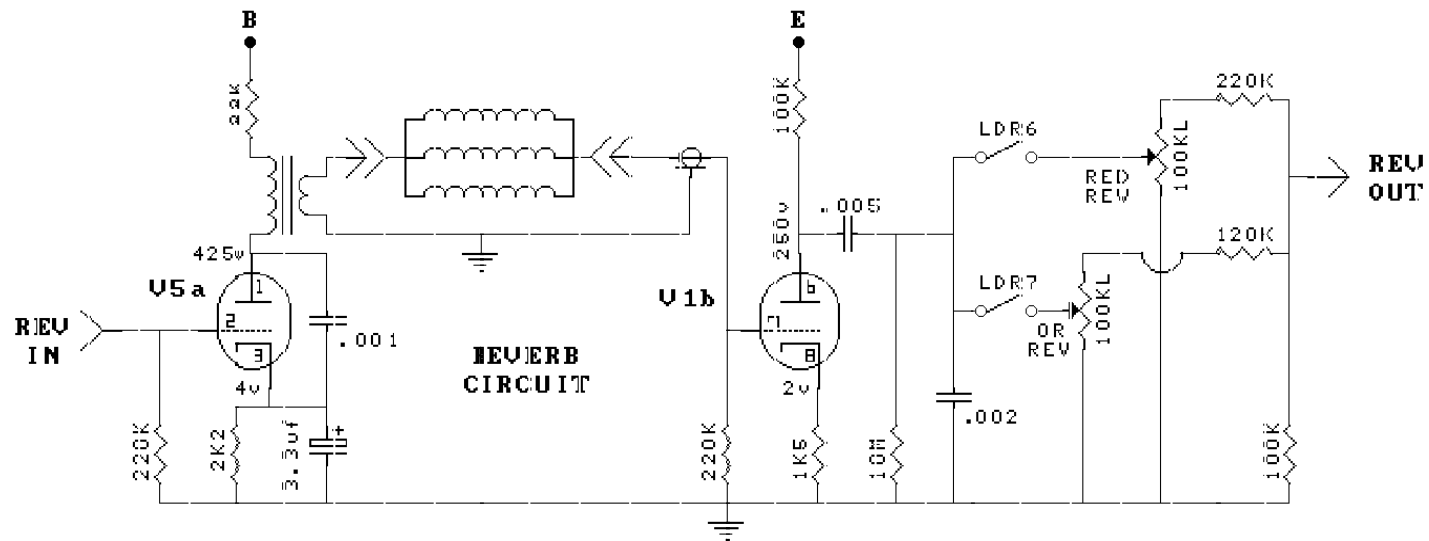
B

22K

425v

V5a

1

2

3

4v

REV IN

220K

2K2

3.3uf

.001

REVERB CIRCUIT

E

100K

250v

V1b

6

7

8

2v

220K

1K5

.005

10M

.002

LDR6

LDR7

RED REV

100KL

OR REV

100KL

220K

120K

100K

REV OUT